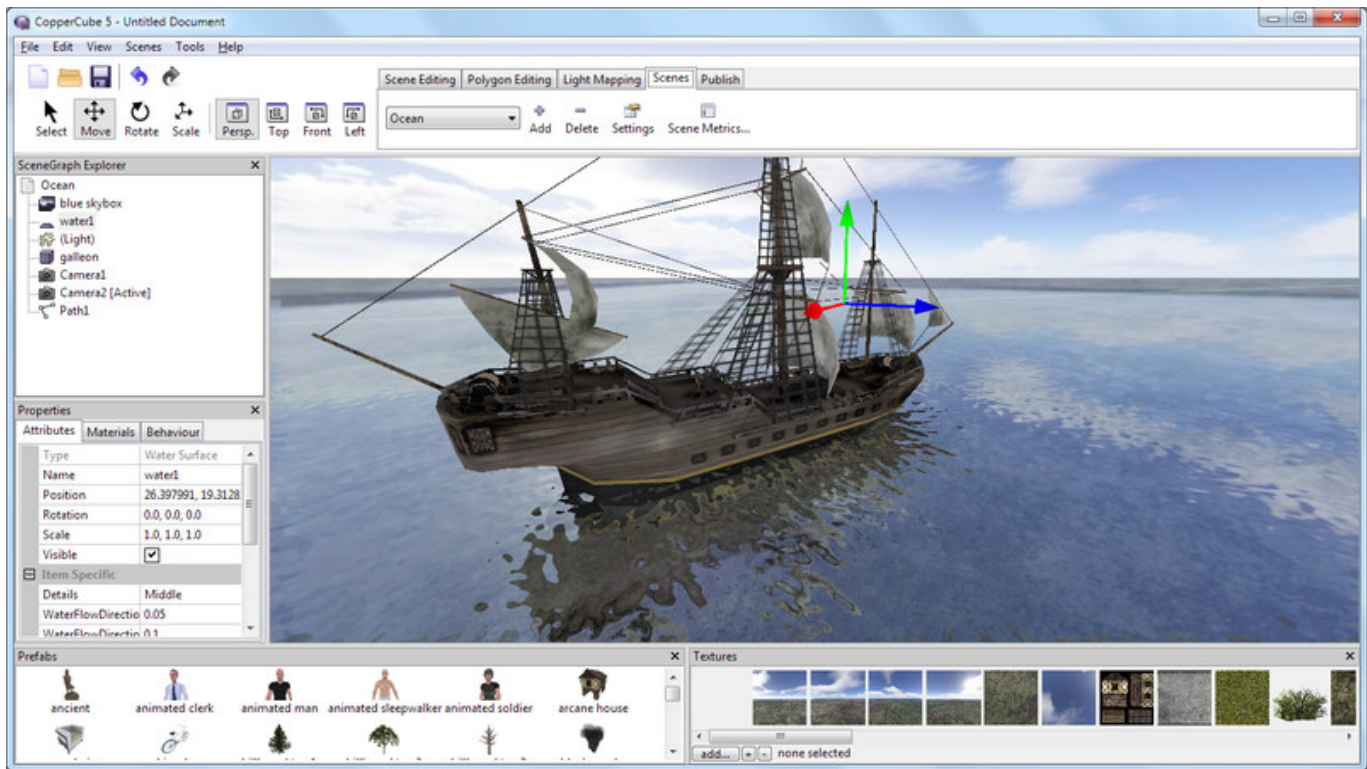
CopperCube 5 - Untitled Document

File Edit View Scenes Tools Help

Select Move Rotate Scale Persp. Top Front Left

Scene Editing | Polygon Editing | Light Mapping | Scenes | Publish

Ocean
Add Delete Settings Scene Metrics...

SceneGraph Explorer
Ocean
blue skybox
water1
(Light)
galleon
Camera1
Camera2 [Active]
Path1

Properties
Attributes | Materials | Behaviour

| | |
|---|---|
| Type | Water Surface |
| Name | water1 |
| Position | 26.397991, 19.3128 |
| Rotation | 0.0, 0.0, 0.0 |
| Scale | 1.0, 1.0, 1.0 |
| Visible | ✔ |
| Item Specific | |
| Details | Middle |
| WaterFlowDirectio | 0.05 |
| WaterFlowDirectio | 0.1 |

Prefabs
ancient animated clerk animated man animated sleepwalker animated soldier arcane house

Textures
add... + - none selected